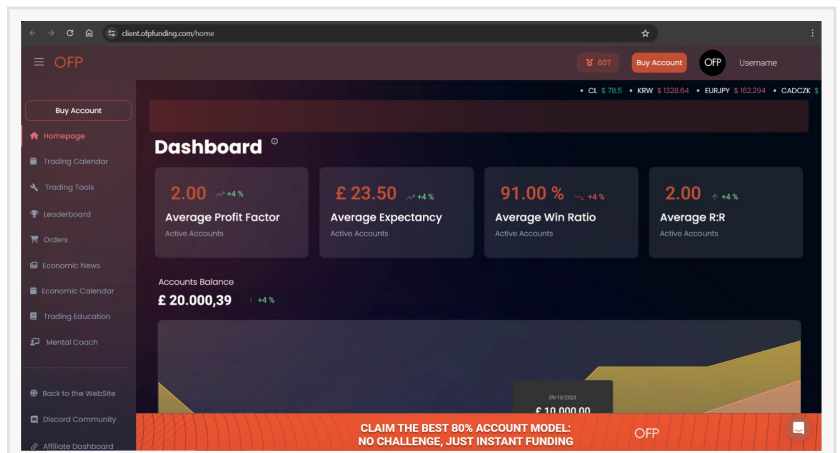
client.ofpfunding.com/home

OFP

607 Buy Account OFP Username

• CL $ 78.5 • KRW $ 1328.64 • EURJPY $ 162.294 • CADCZK $

Buy Account

Homepage

Trading Calendar

Trading Tools

Leaderboard

Orders

Economic News

Economic Calendar

Trading Education

Mental Coach

Back to the WebSite

Discord Community

Affiliate Dashboard

Dashboard

2.00 +4 %
Average Profit Factor
Active Accounts

£ 23.50 +4 %
Average Expectancy
Active Accounts

91.00 % +4 %
Average Win Ratio
Active Accounts

2.00 +4 %
Average R:R
Active Accounts

Accounts Balance
£ 20.000,39 +4 %

09/10/2023
£ 10.000,00

CLAIM THE BEST 80% ACCOUNT MODEL:
NO CHALLENGE, JUST INSTANT FUNDING

OFP